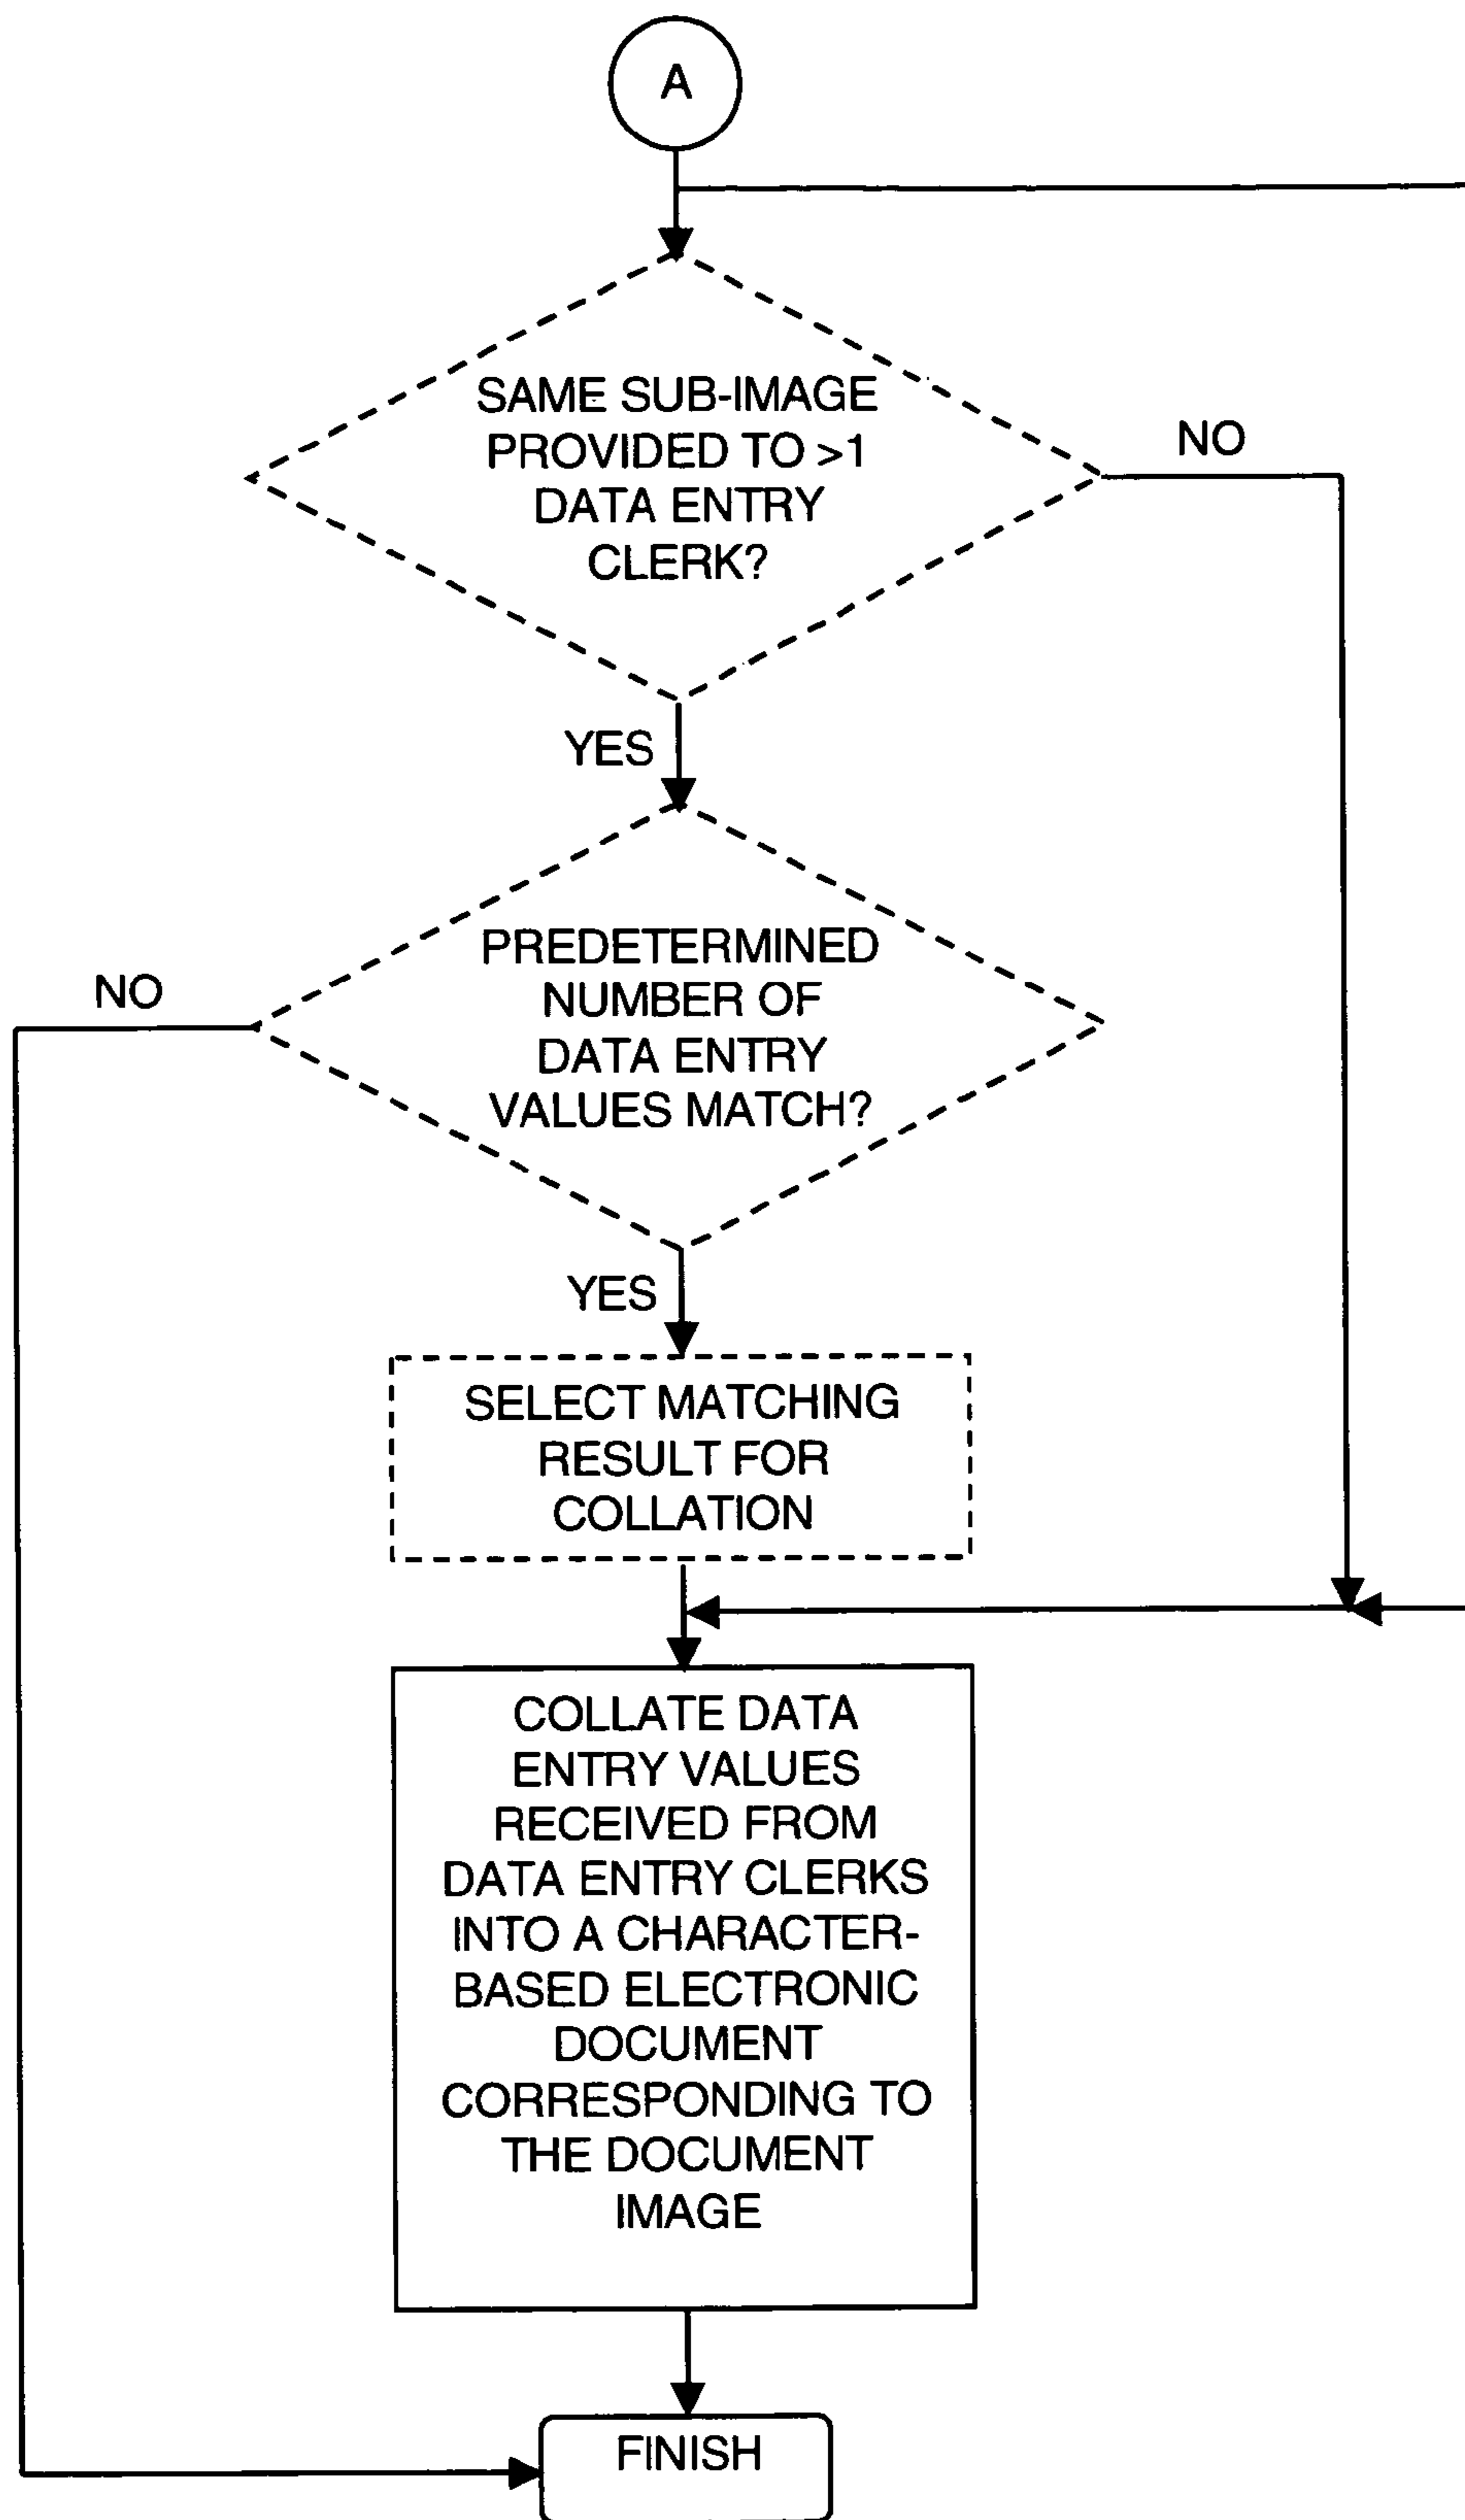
A

SAME SUB-IMAGE PROVIDED TO >1 DATA ENTRY CLERK?

NO

YES

PREDETERMINED NUMBER OF DATA ENTRY VALUES MATCH?

NO

YES

SELECT MATCHING RESULT FOR COLLATION

COLLATE DATA ENTRY VALUES RECEIVED FROM DATA ENTRY CLERKS INTO A CHARACTER-BASED ELECTRONIC DOCUMENT CORRESPONDING TO THE DOCUMENT IMAGE

FINISH